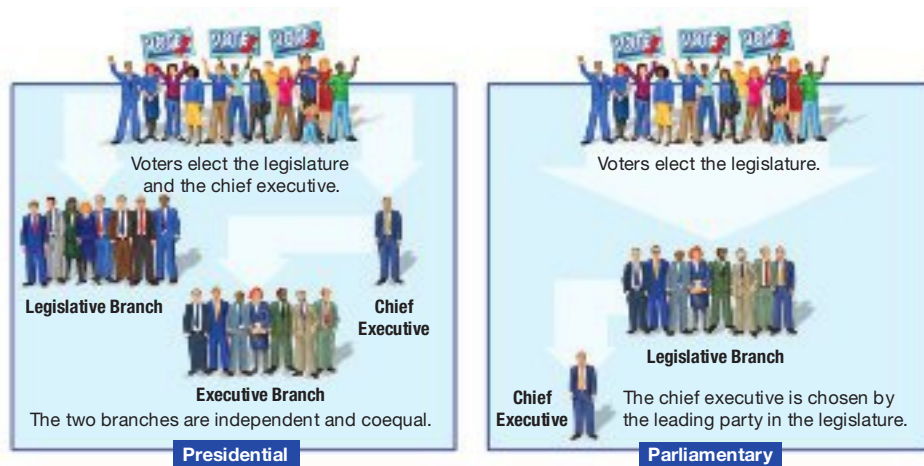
Voters elect the legislature and the chief executive.

Legislative Branch

Chief Executive

Executive Branch

The two branches are independent and coequal.

Presidential

Voters elect the legislature.

Legislative Branch

Chief Executive

The chief executive is chosen by the leading party in the legislature.

Parliamentary